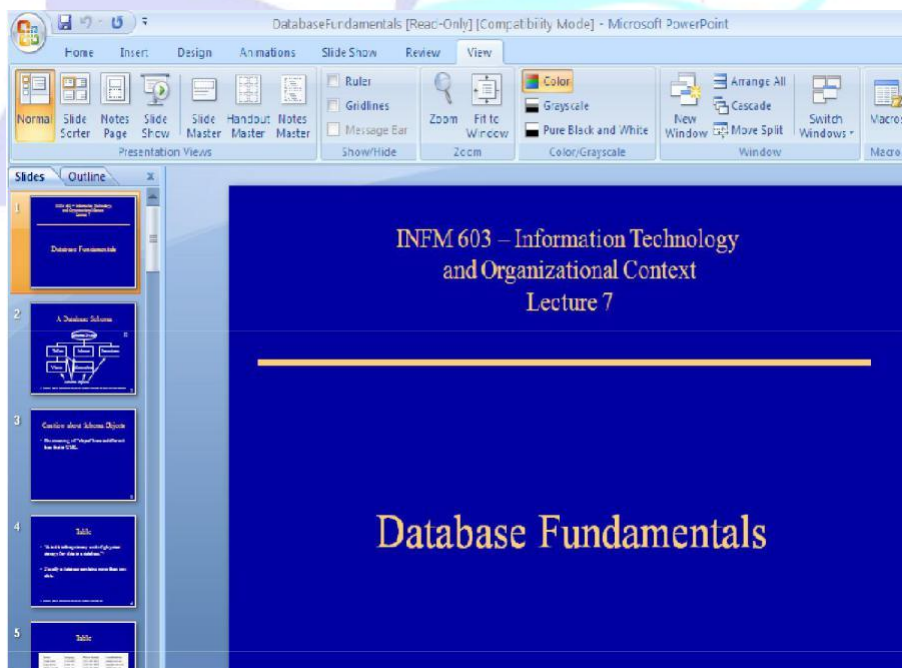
DatabaseFundamentals [Read-Only] [Compatibility Mode] - Microsoft PowerPoint

Home Insert Design Animations Slide Show Review View

Normal Slide Sorter Notes Page Slide Show Slide Master Handout Master Notes Master
Presentation Views

Ruler
Gridlines
Message Bar
Show/Hide

Zoom Fit to Window
Zoom

Color
Grayscale
Pure Black and White
Color/Grayscale

New Window Arrange All Cascade Move Split Switch Windows
Window

Macros
Macro

Slides Outline

1
Database Fundamentals

2
A Database Schema

3
Caution about Schema Objects

4
Table

5
Table

INFM 603 – Information Technology and Organizational Context
Lecture 7

Database Fundamentals